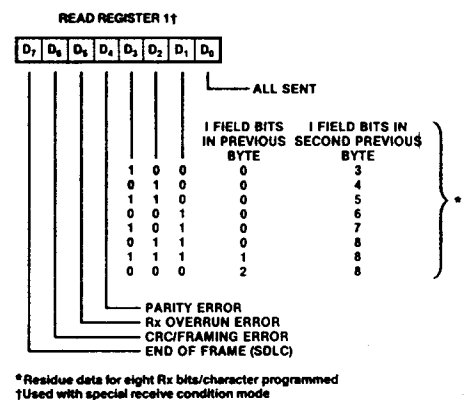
READ REGISTER 1†

| $D_7$ | $D_6$ | $D_5$ | $D_4$ | $D_3$ | $D_2$ | $D_1$ | $D_0$ |
|---|---|---|---|---|---|---|---|

ALL SENT

| | | | I FIELD BITS IN PREVIOUS BYTE | I FIELD BITS IN SECOND PREVIOUS BYTE |
|---|---|---|---|---|
| 1 | 0 | 0 | 0 | 3 |
| 0 | 1 | 0 | 0 | 4 |
| 1 | 1 | 0 | 0 | 5 |
| 0 | 0 | 1 | 0 | 6 |
| 1 | 0 | 1 | 0 | 7 |
| 0 | 1 | 1 | 0 | 8 |
| 1 | 1 | 1 | 1 | 8 |
| 0 | 0 | 0 | 2 | 8 |

*

PARITY ERROR
Rx OVERRUN ERROR
CRC/FRAMING ERROR
END OF FRAME (SDLC)

*Residue data for eight Rx bits/character programmed
†Used with special receive condition mode